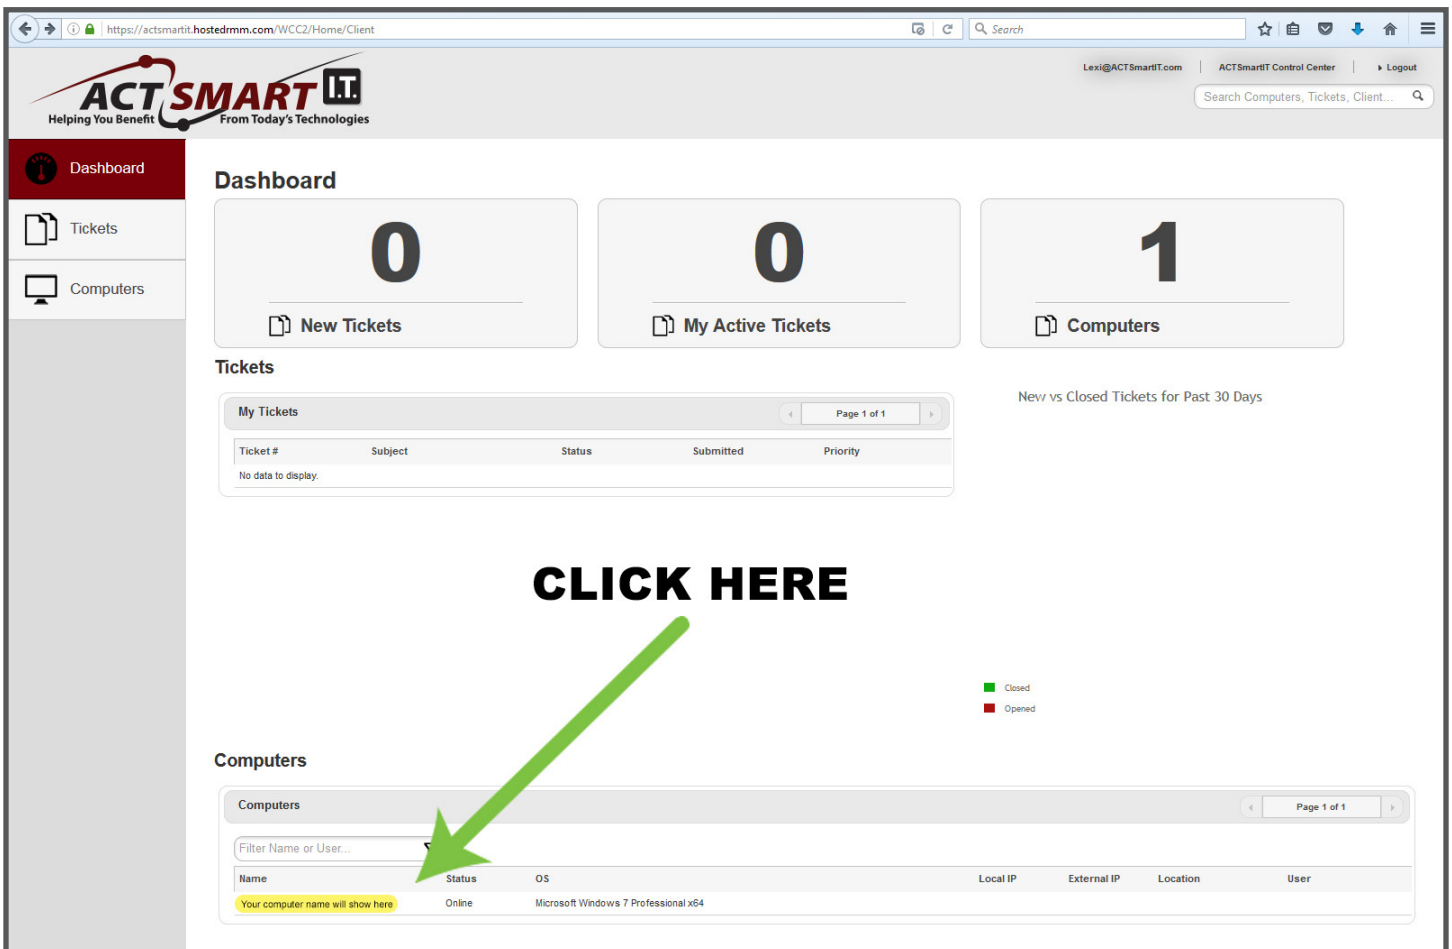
https://actsmartit.hostedrmm.com/WCC2/Home/Client

Search

ACT SMART I.T.
Helping You Benefit From Today's Technologies

Lexi@ACTSmartIT.com | ACTSmartIT Control Center | Logout

Search Computers, Tickets, Client...

Dashboard
Tickets
Computers

Dashboard

0
New Tickets

0
My Active Tickets

1
Computers

Tickets

My Tickets
Page 1 of 1

| Ticket # | Subject | Status | Submitted | Priority |
|---|---|---|---|---|
| No data to display. | | | | |

New vs Closed Tickets for Past 30 Days

CLICK HERE

Closed
Opened

Computers

Computers
Page 1 of 1

Filter Name or User...

| Name | Status | OS | Local IP | External IP | Location | User |
|---|---|---|---|---|---|---|
| Your computer name will show here | Online | Microsoft Windows 7 Professional x64 | | | | |